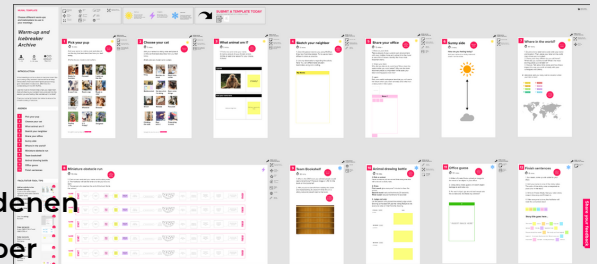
Warm-up and Icebreaker Archive

SUBMIT A TEMPLATE TODAY!

1 Pick your pup

2 Choose your cat

3 What animal are you?

4 Sketch your neighbor

5 Share your office

6 Sunny side

7 Where in the world?

8 Whatever stretch run

9 Scrum Wonderful!

10 Animal drawing battle

11 Office gossip

12 Finish sentences

denen

ber